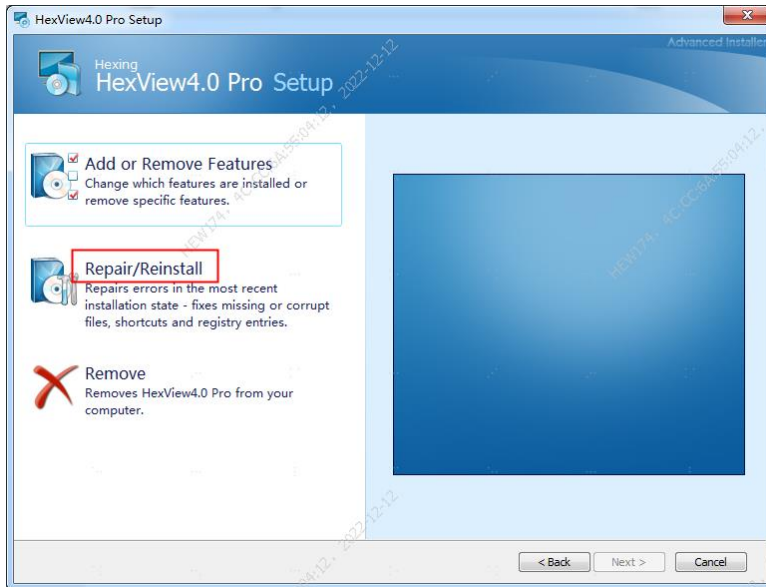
HexView4.0 Pro Setup

Advanced Installer

Hexing
HexView4.0 Pro Setup

Add or Remove Features
Change which features are installed or remove specific features.

Repair/Reinstall
Repairs errors in the most recent installation state - fixes missing or corrupt files, shortcuts and registry entries.

Remove
Removes HexView4.0 Pro from your computer.

< Back
Next >
Cancel